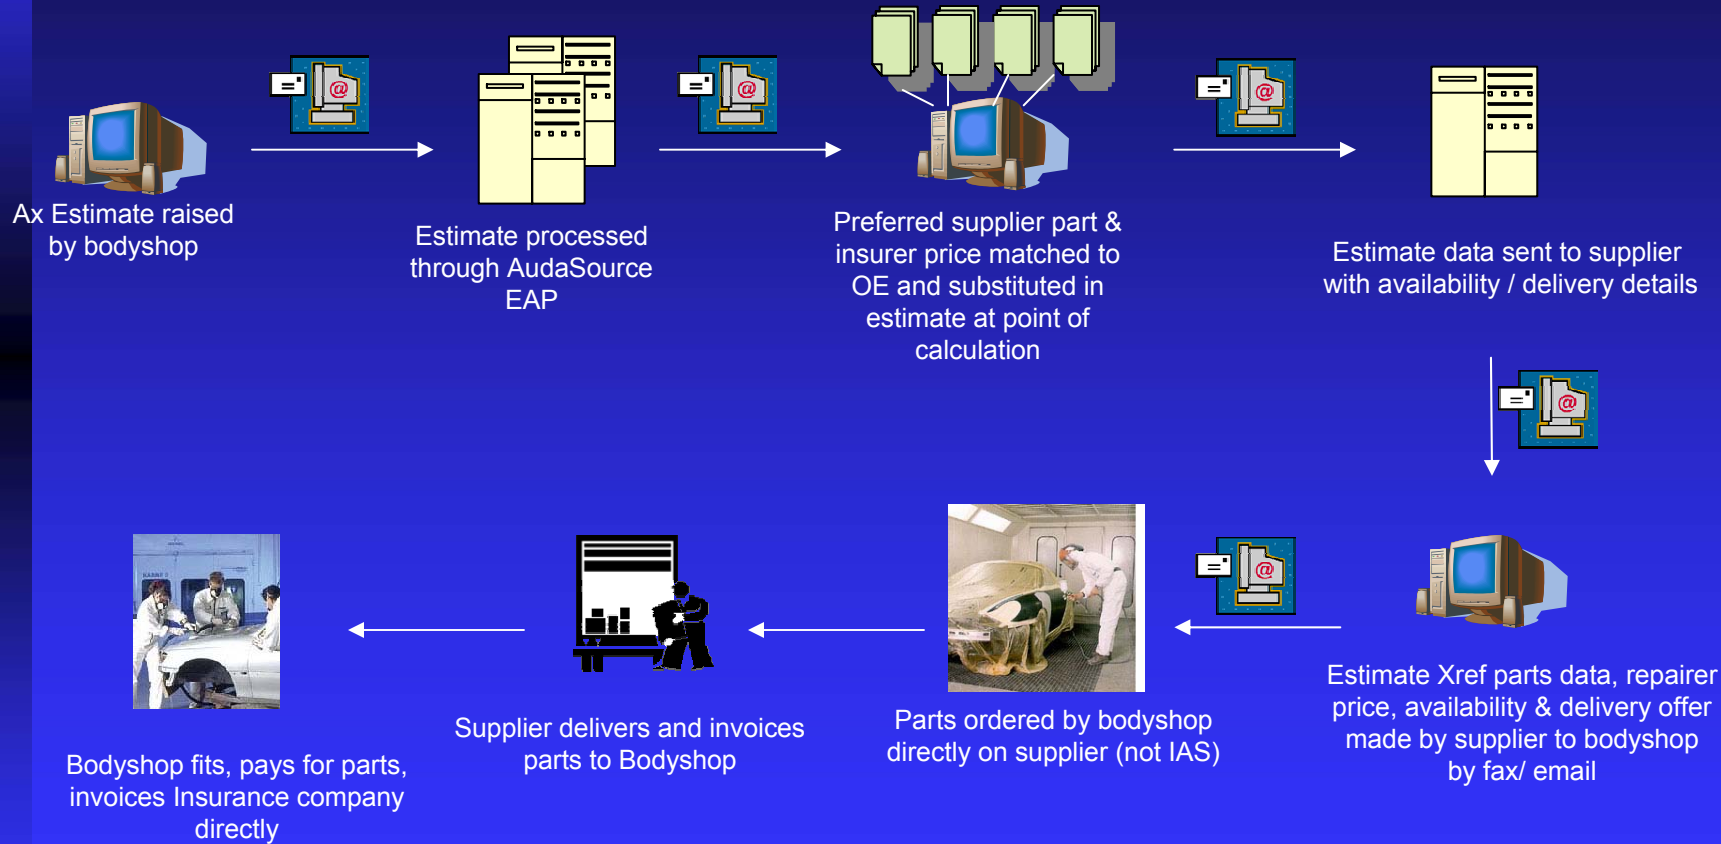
Ax Estimate raised by bodyshop

Estimate processed through AudaSource EAP

Preferred supplier part & insurer price matched to OE and substituted in estimate at point of calculation

Estimate data sent to supplier with availability / delivery details

Estimate Xref parts data, repairer price, availability & delivery offer made by supplier to bodyshop by fax/ email

Parts ordered by bodyshop directly on supplier (not IAS)

Supplier delivers and invoices parts to Bodyshop

Bodyshop fits, pays for parts, invoices Insurance company directly